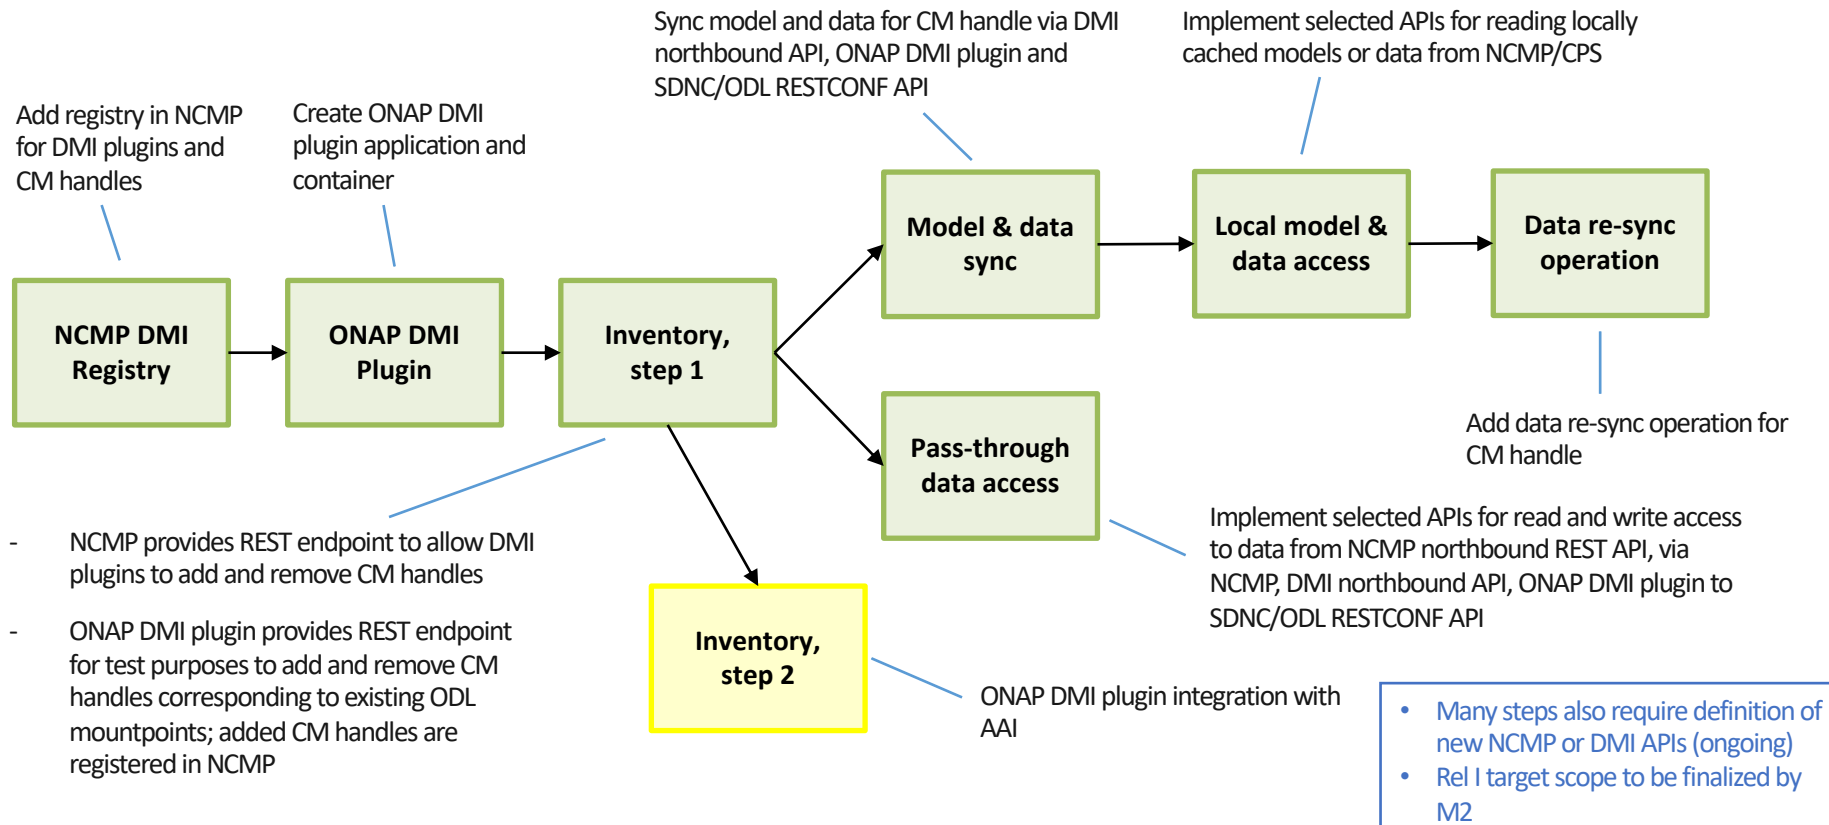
Sync model and data for CM handle via DMI northbound API, ONAP DMI plugin and SDNC/ODL RESTCONF API

Implement selected APIs for reading locally cached models or data from NCMP/CPS

Add registry in NCMP for DMI plugins and CM handles

Create ONAP DMI plugin application and container

Model & data sync

Local model & data access

Data re-sync operation

NCMP DMI Registry

ONAP DMI Plugin

Inventory, step 1

Pass-through data access

Add data re-sync operation for CM handle

Implement selected APIs for read and write access to data from NCMP northbound REST API, via NCMP, DMI northbound API, ONAP DMI plugin to SDNC/ODL RESTCONF API

- NCMP provides REST endpoint to allow DMI plugins to add and remove CM handles

- ONAP DMI plugin provides REST endpoint for test purposes to add and remove CM handles corresponding to existing ODL mountpoints; added CM handles are registered in NCMP

Inventory, step 2

ONAP DMI plugin integration with AAI

• Many steps also require definition of new NCMP or DMI APIs (ongoing)
• Rel I target scope to be finalized by M2